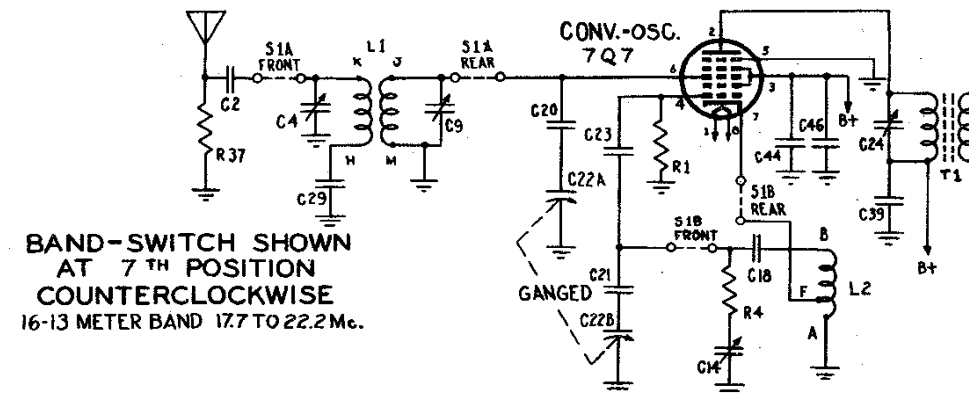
CONV.-OSC.
7Q7

S1A FRONT
L1
K J
S1A REAR
C2
C4
C9
H M
R37
C29
C20
C23
R1
C22A
C44
C46
B+
C24
T1
C39
B+
2 5 6 3 4 1 8 7
S1B REAR
S1B FRONT
B
C18
C21
GANGED
R4
F
L2
C22B
A
C14

BAND-SWITCH SHOWN AT 7TH POSITION COUNTERCLOCKWISE
16-13 METER BAND 17.7 TO 22.2 Mc.